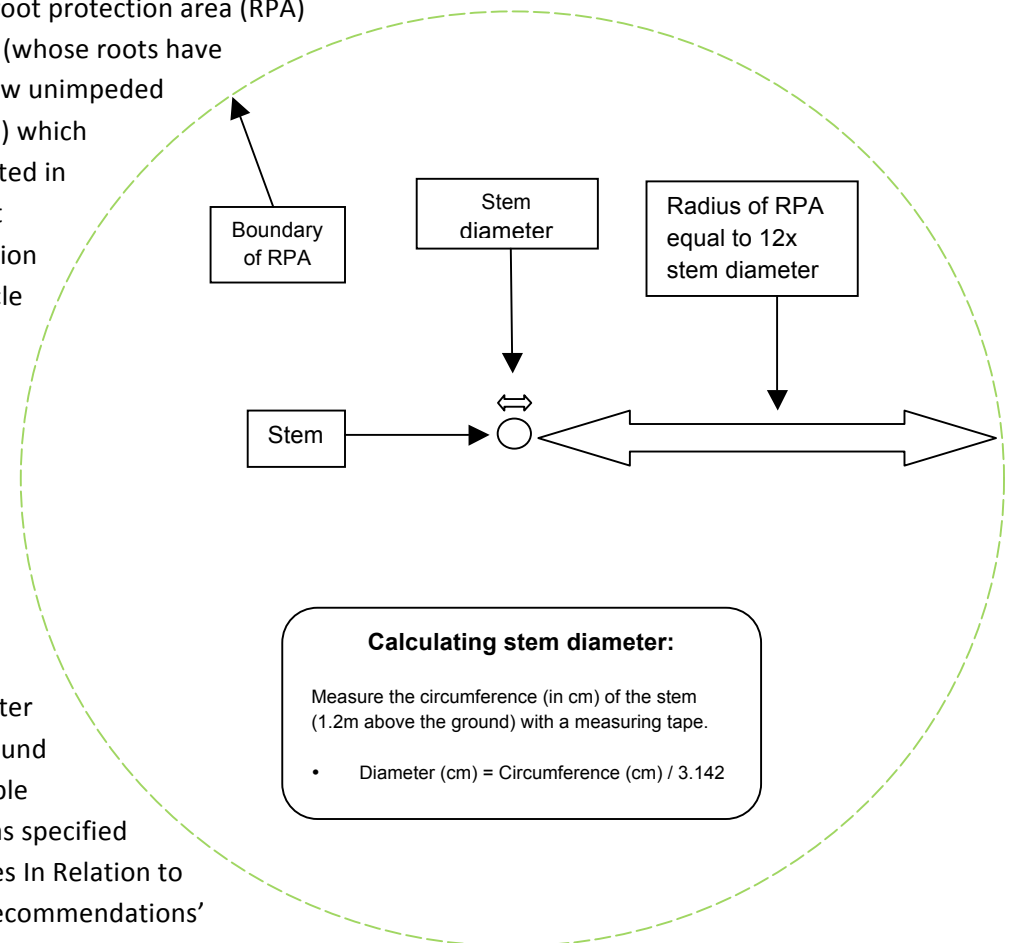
oot protection area (RPA) (whose roots have w unimpeded ) which ted in t ion le

Boundary of RPA

Stem diameter

Radius of RPA equal to 12x stem diameter

Stem

ter und ble ns specified es In Relation to ecommendations'

**Calculating stem diameter:**

Measure the circumference (in cm) of the stem (1.2m above the ground) with a measuring tape.

• Diameter (cm) = Circumference (cm) / 3.142